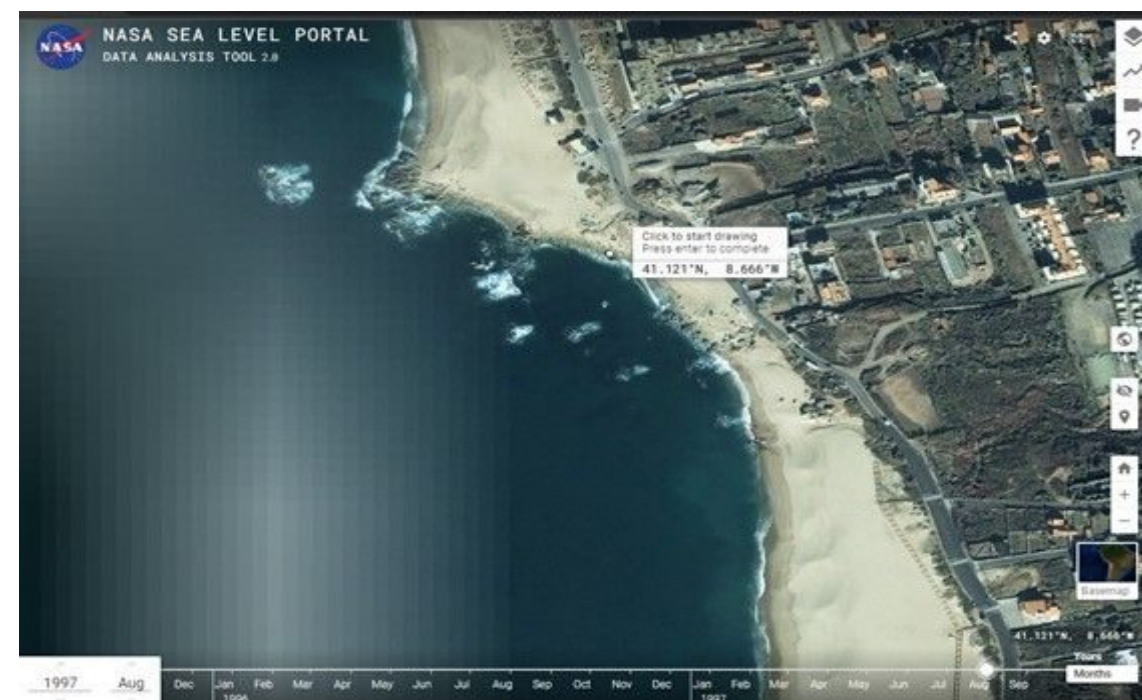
NASA
NASA SEA LEVEL PORTAL
DATA ANALYSIS TOOL 2.0

Click to start drawing
Press enter to complete
41.121°N, 8.666°W

?

Basemap

41.121°N, 8.666°W

Years
Months

1997 Aug

Dec Jan 1996 Feb Mar Apr May Jun Jul Aug Sep Oct Nov Dec Jan 1997 Feb Mar Apr May Jun Jul Aug Sep